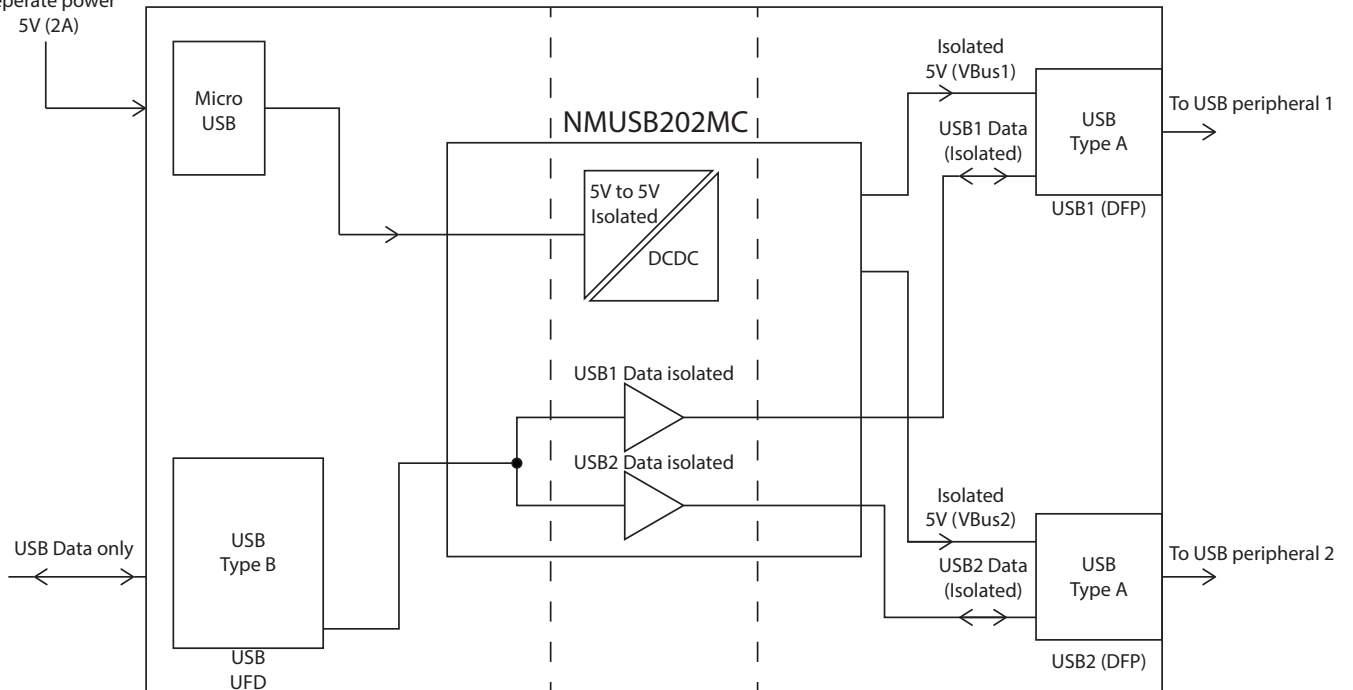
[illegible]eperate power
5V (2A)

Micro USB

NMUSB202MC

5V to 5V Isolated

DCDC

Isolated 5V (VBus1)

USB1 Data (Isolated)

USB Type A

To USB peripheral 1

USB1 (DFP)

USB1 Data isolated

USB2 Data isolated

Isolated 5V (VBus2)

USB2 Data (Isolated)

USB Type A

To USB peripheral 2

USB2 (DFP)

USB Data only

USB Type B

USB UFD